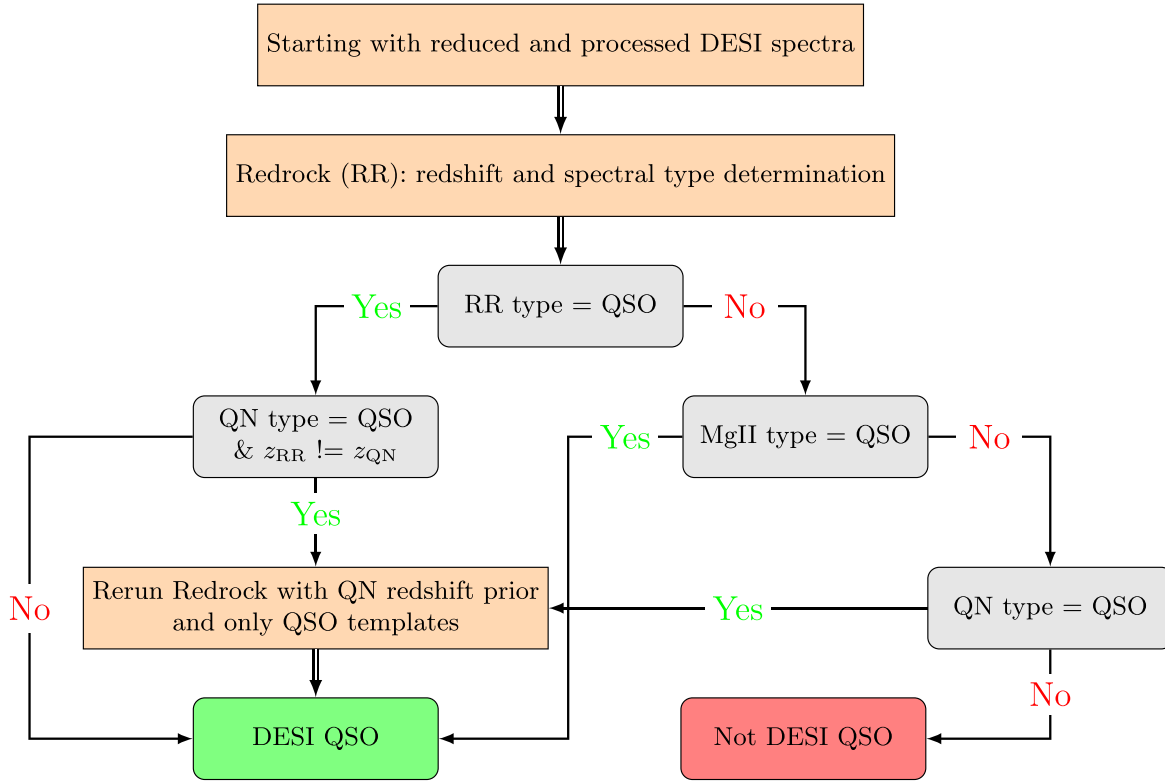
Starting with reduced and processed DESI spectra

Redrock (RR): redshift and spectral type determination

Yes

RR type = QSO

No

QN type = QSO & $z_{\rm RR}$ != $z_{\rm QN}$

Yes

MgII type = QSO

No

Yes

No

Rerun Redrock with QN redshift prior and only QSO templates

Yes

QN type = QSO

No

DESI QSO

Not DESI QSO